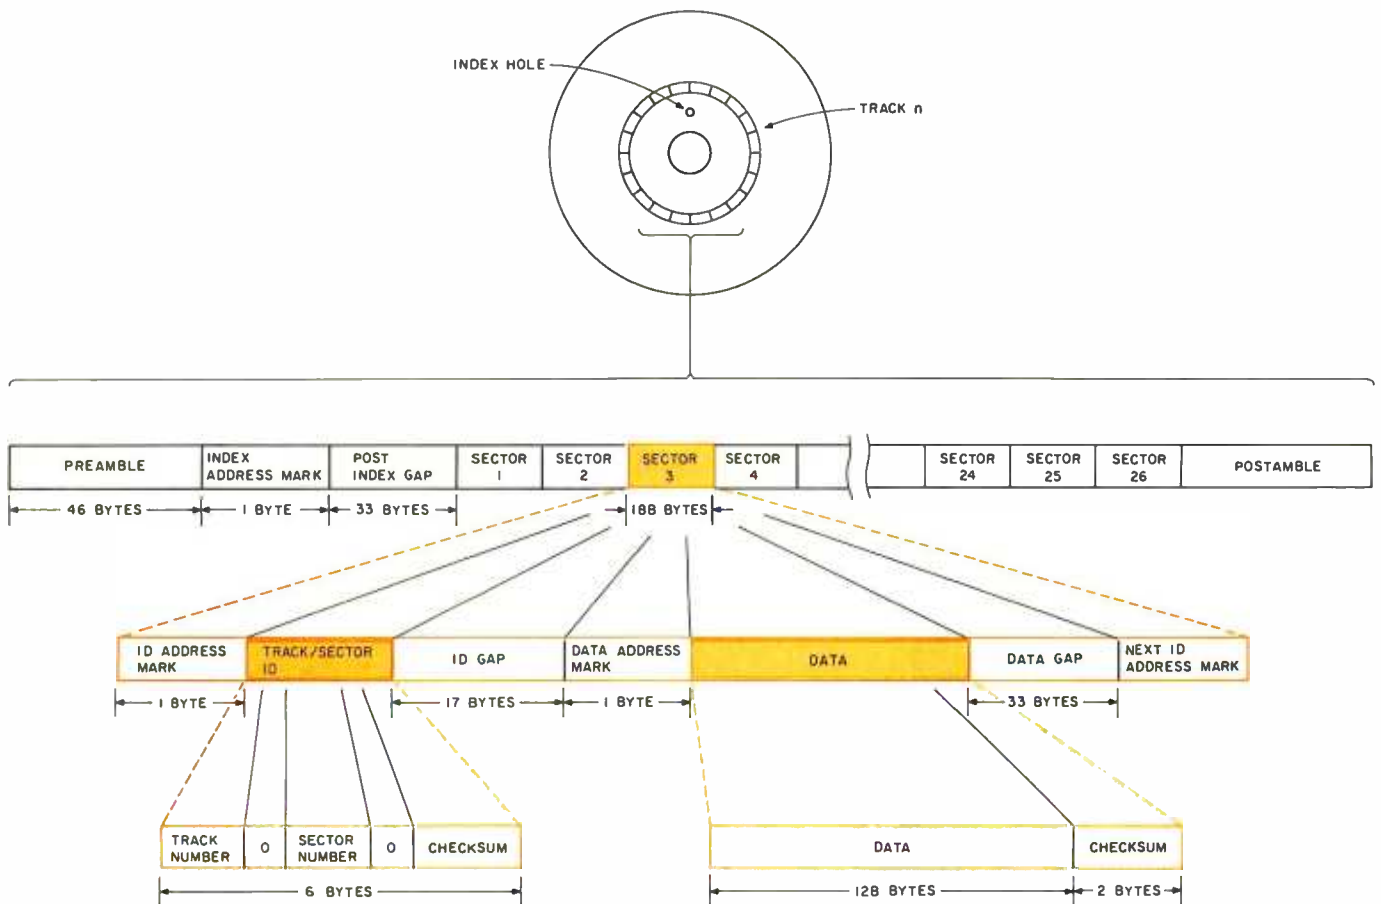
INDEX HOLE

TRACK n

| PREAMBLE | INDEX ADDRESS MARK | POST INDEX GAP | SECTOR 1 | SECTOR 2 | SECTOR 3 | SECTOR 4 | | | SECTOR 24 | SECTOR 25 | SECTOR 26 | POSTAMBLE |
|---|---|---|---|---|---|---|---|---|---|---|---|---|

46 BYTES 1 BYTE 33 BYTES 188 BYTES

| ID ADDRESS MARK | TRACK/SECTOR ID | ID GAP | DATA ADDRESS MARK | DATA | DATA GAP | NEXT ID ADDRESS MARK |
|---|---|---|---|---|---|---|

1 BYTE 17 BYTES 1 BYTE 33 BYTES

| TRACK NUMBER | 0 | SECTOR NUMBER | 0 | CHECKSUM |
|---|---|---|---|---|

6 BYTES

| DATA | CHECKSUM |
|---|---|

128 BYTES 2 BYTES